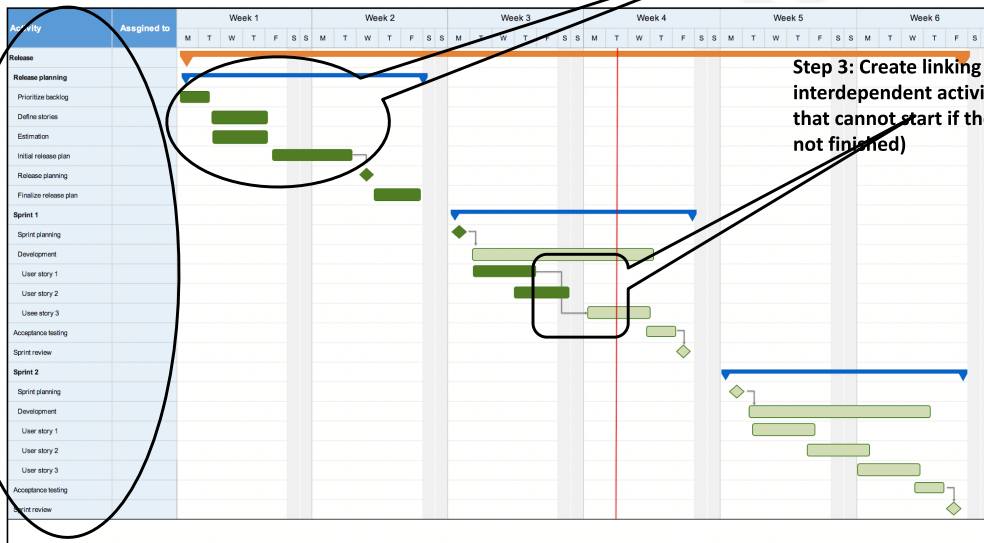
| Activity | Assgined to | Week 1 | Week 2 | Week 3 | Week 4 | Week 5 | Week 6 |
|---|---|---|---|---|---|---|---|
| | | M T W T F S S | M T W T F S S | M T W T F S S | M T W T F S S | M T W T F S S | M T W T F S |
| Release | | | | | | | |
| Release planning | | | | | | | |
| Prioritize backlog | | | | | | | |
| Define stories | | | | | | | |
| Estimation | | | | | | | |
| Initial release plan | | | | | | | |
| Release planning | | | | | | | |
| Finalize release plan | | | | | | | |
| Sprint 1 | | | | | | | |
| Sprint planning | | | | | | | |
| Development | | | | | | | |
| User story 1 | | | | | | | |
| User story 2 | | | | | | | |
| Usee story 3 | | | | | | | |
| Acceptance testing | | | | | | | |
| Sprint review | | | | | | | |
| Sprint 2 | | | | | | | |
| Sprint planning | | | | | | | |
| Development | | | | | | | |
| User story 1 | | | | | | | |
| User story 2 | | | | | | | |
| User story 3 | | | | | | | |
| Acceptance testing | | | | | | | |
| Sprint review | | | | | | | |

Step 3: Create linking interdependent activi that cannot start if the not finished)